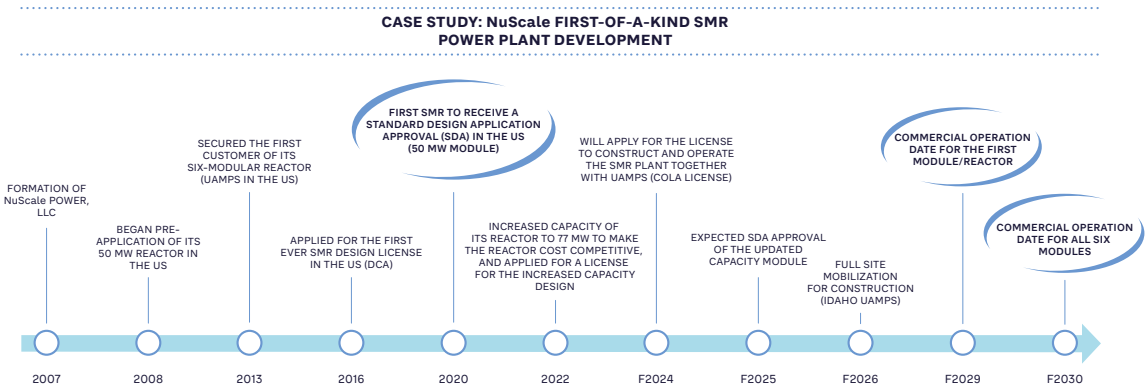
CASE STUDY: NuScale FIRST-OF-A-KIND SMR POWER PLANT DEVELOPMENT

FORMATION OF NuScale POWER, LLC

BEGAN PRE-APPLICATION OF ITS 50 MW REACTOR IN THE US

SECURED THE FIRST CUSTOMER OF ITS SIX-MODULAR REACTOR (UAMPS IN THE US)

APPLIED FOR THE FIRST EVER SMR DESIGN LICENSE IN THE US (DCA)

FIRST SMR TO RECEIVE A STANDARD DESIGN APPLICATION APPROVAL (SDA) IN THE US (50 MW MODULE)

INCREASED CAPACITY OF ITS REACTOR TO 77 MW TO MAKE THE REACTOR COST COMPETITIVE, AND APPLIED FOR A LICENSE FOR THE INCREASED CAPACITY DESIGN

WILL APPLY FOR THE LICENSE TO CONSTRUCT AND OPERATE THE SMR PLANT TOGETHER WITH UAMPS (COLA LICENSE)

EXPECTED SDA APPROVAL OF THE UPDATED CAPACITY MODULE

FULL SITE MOBILIZATION FOR CONSTRUCTION (IDAHO UAMPS)

COMMERCIAL OPERATION DATE FOR THE FIRST MODULE/REACTOR

COMMERCIAL OPERATION DATE FOR ALL SIX MODULES

2007
2008
2013
2016
2020
2022
F2024
F2025
F2026
F2029
F2030